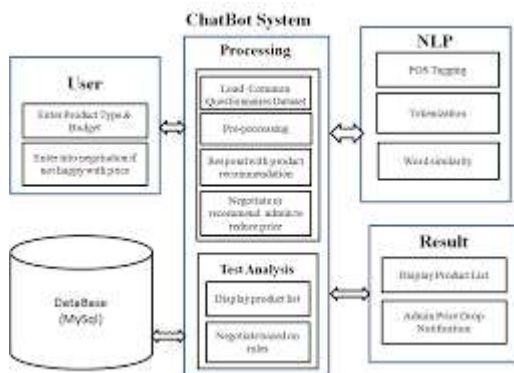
ChatBot System

User

Enter Product Type & Budget

Enter into negotiation if not happy with price

Processing

Load Common Questionnaire Dataset

Pre-processing

Respond with product recommendation

Negotiate or recommend admin to reduce price

Test Analysis

Display product list

Negotiate based on rules

NLP

POS Tagging

Tokenization

Word similarity

DataBase (MySql)

Result

Display Product List

Admin Price Drop Notification